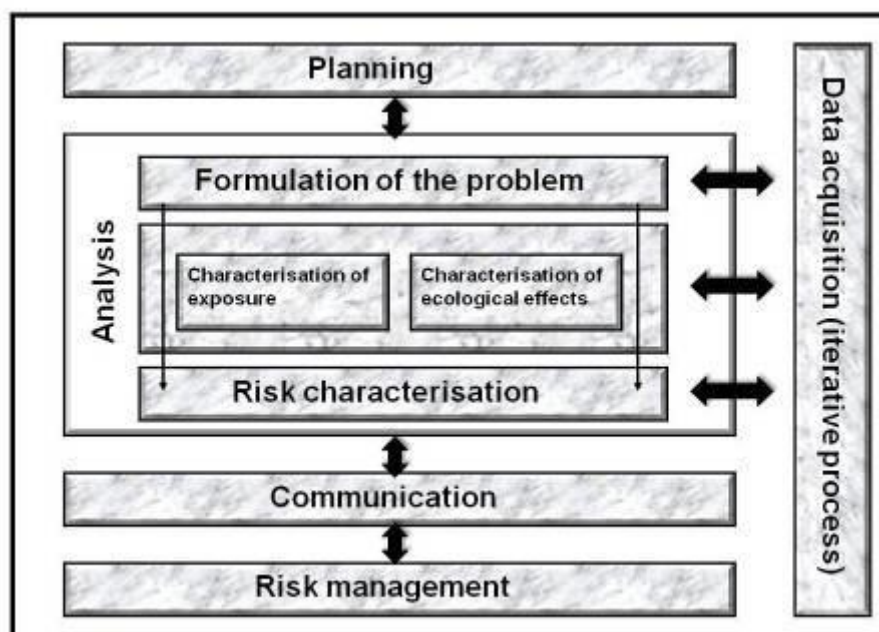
Planning

Analysis

Formulation of the problem

Characterisation of exposure

Characterisation of ecological effects

Risk characterisation

Communication

Risk management

Data acquisition (iterative process)